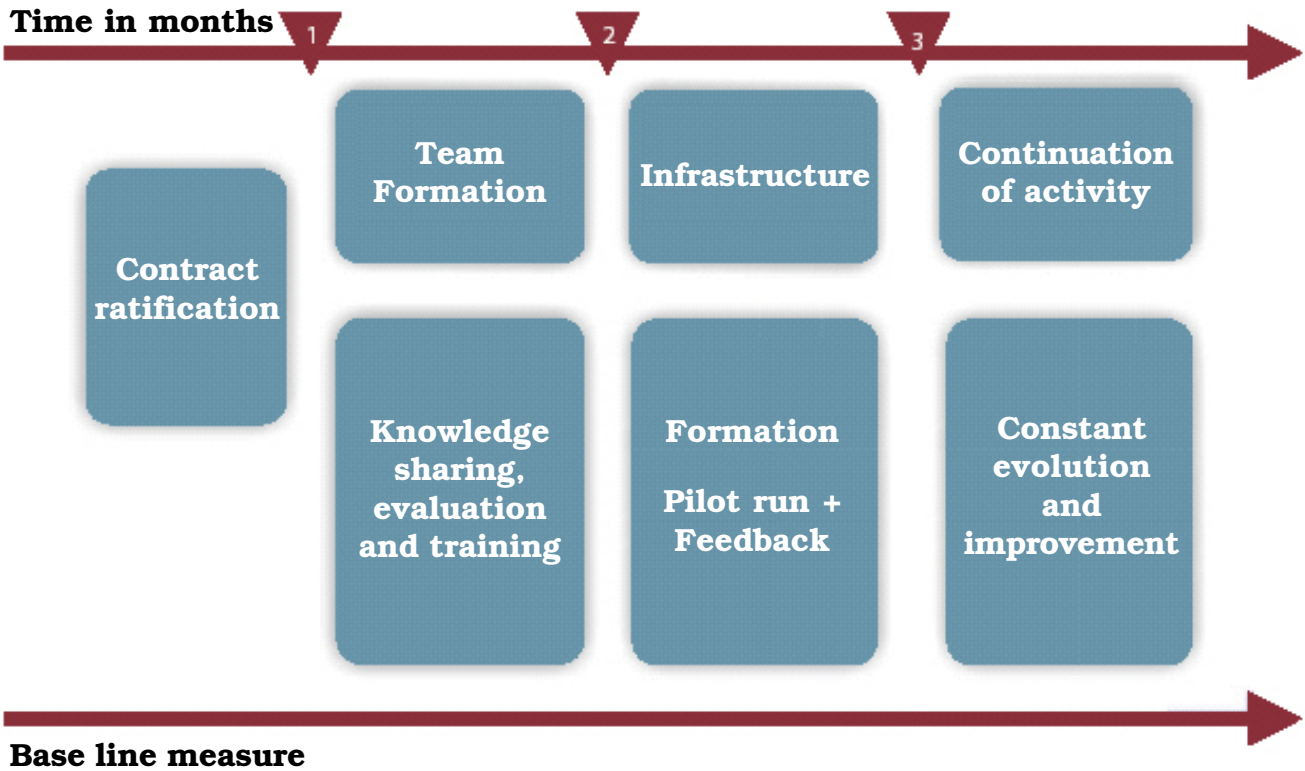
Time in months

1

2

3

Contract ratification

Team Formation

Infrastructure

Continuation of activity

Knowledge sharing, evaluation and training

Formation

Pilot run + Feedback

Constant evolution and improvement

Base line measure